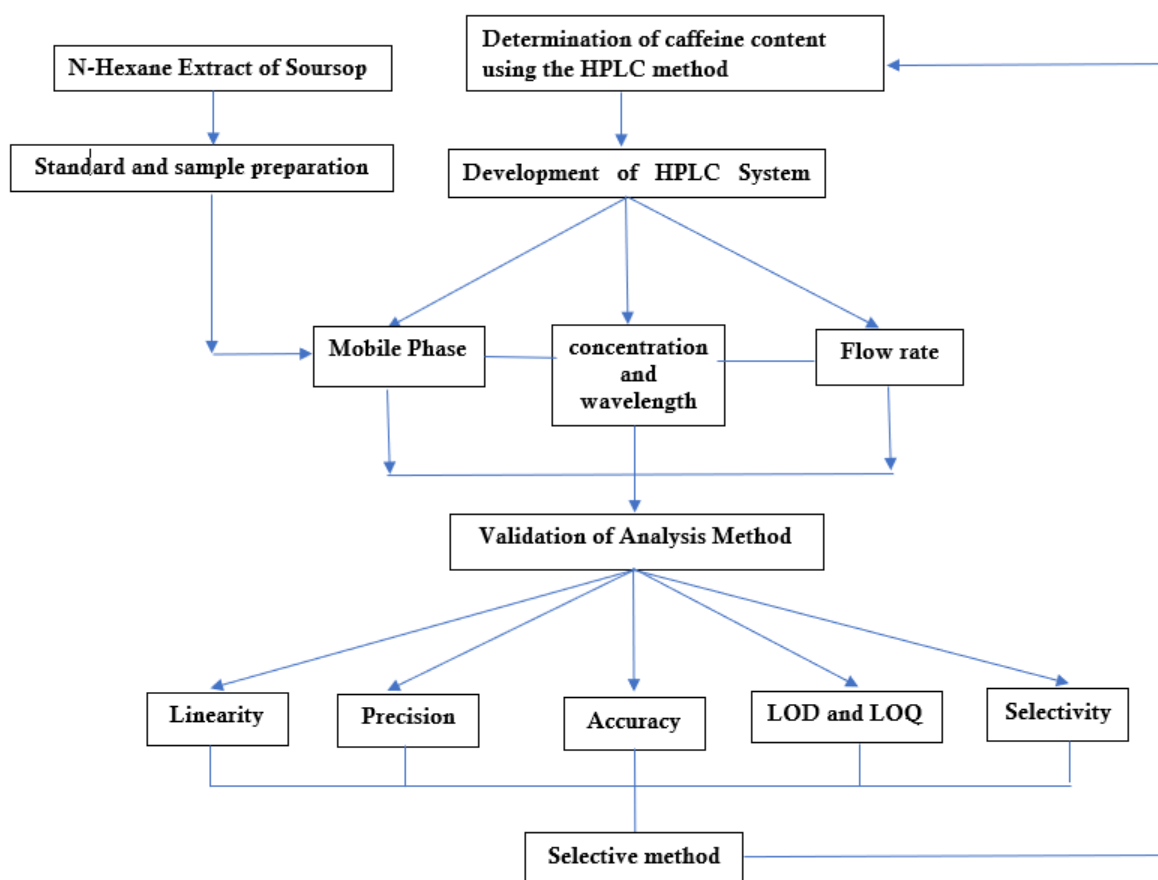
N-Hexane Extract of Soursop

Determination of caffeine content using the HPLC method

Standard and sample preparation

Development of HPLC System

Mobile Phase

concentration and wavelength

Flow rate

Validation of Analysis Method

Linearity

Precision

Accuracy

LOD and LOQ

Selectivity

Selective method